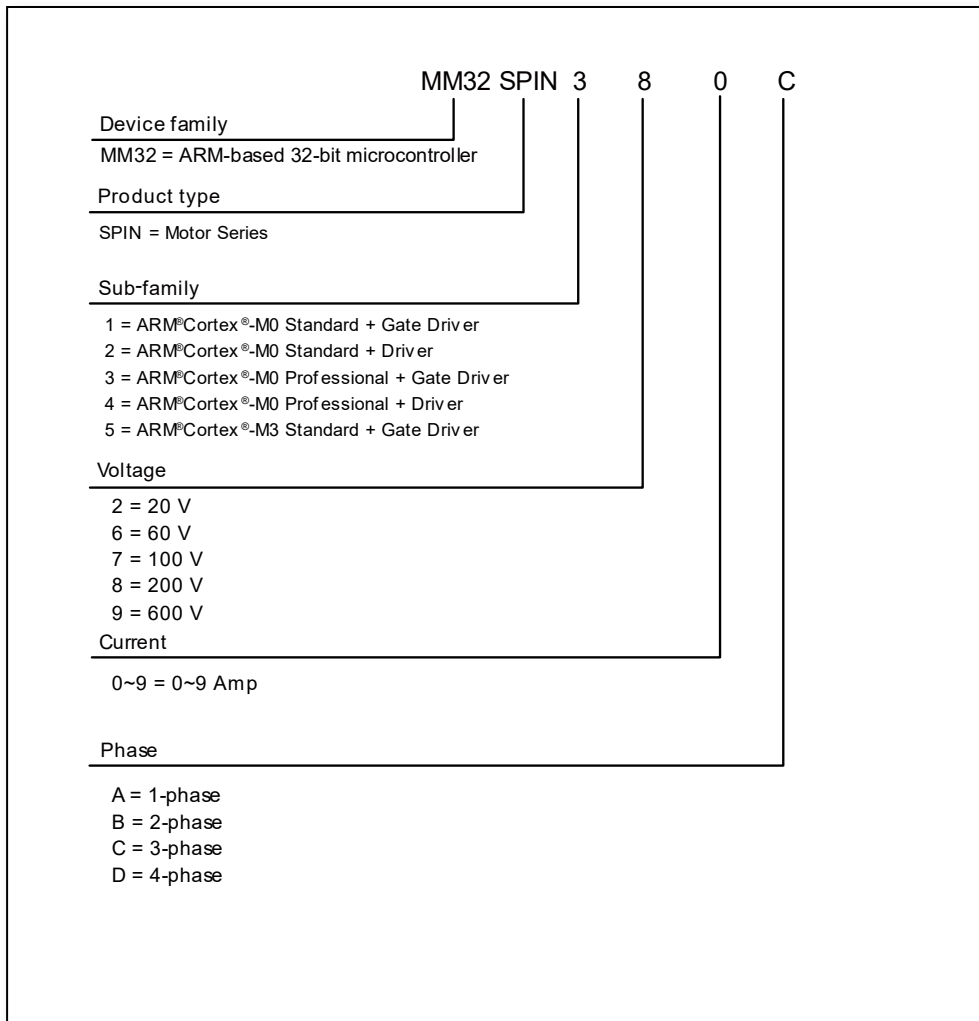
MM32 SPIN 3 8 0 C

Device family

MM32 = ARM-based 32-bit microcontroller

Product type

SPIN = Motor Series

Sub-family

1 = ARM®Cortex®-M0 Standard + Gate Driver
2 = ARM®Cortex®-M0 Standard + Driver
3 = ARM®Cortex®-M0 Professional + Gate Driver
4 = ARM®Cortex®-M0 Professional + Driver
5 = ARM®Cortex®-M3 Standard + Gate Driver

Voltage

2 = 20 V
6 = 60 V
7 = 100 V
8 = 200 V
9 = 600 V

Current

0~9 = 0~9 Amp

Phase

A = 1-phase
B = 2-phase
C = 3-phase
D = 4-phase